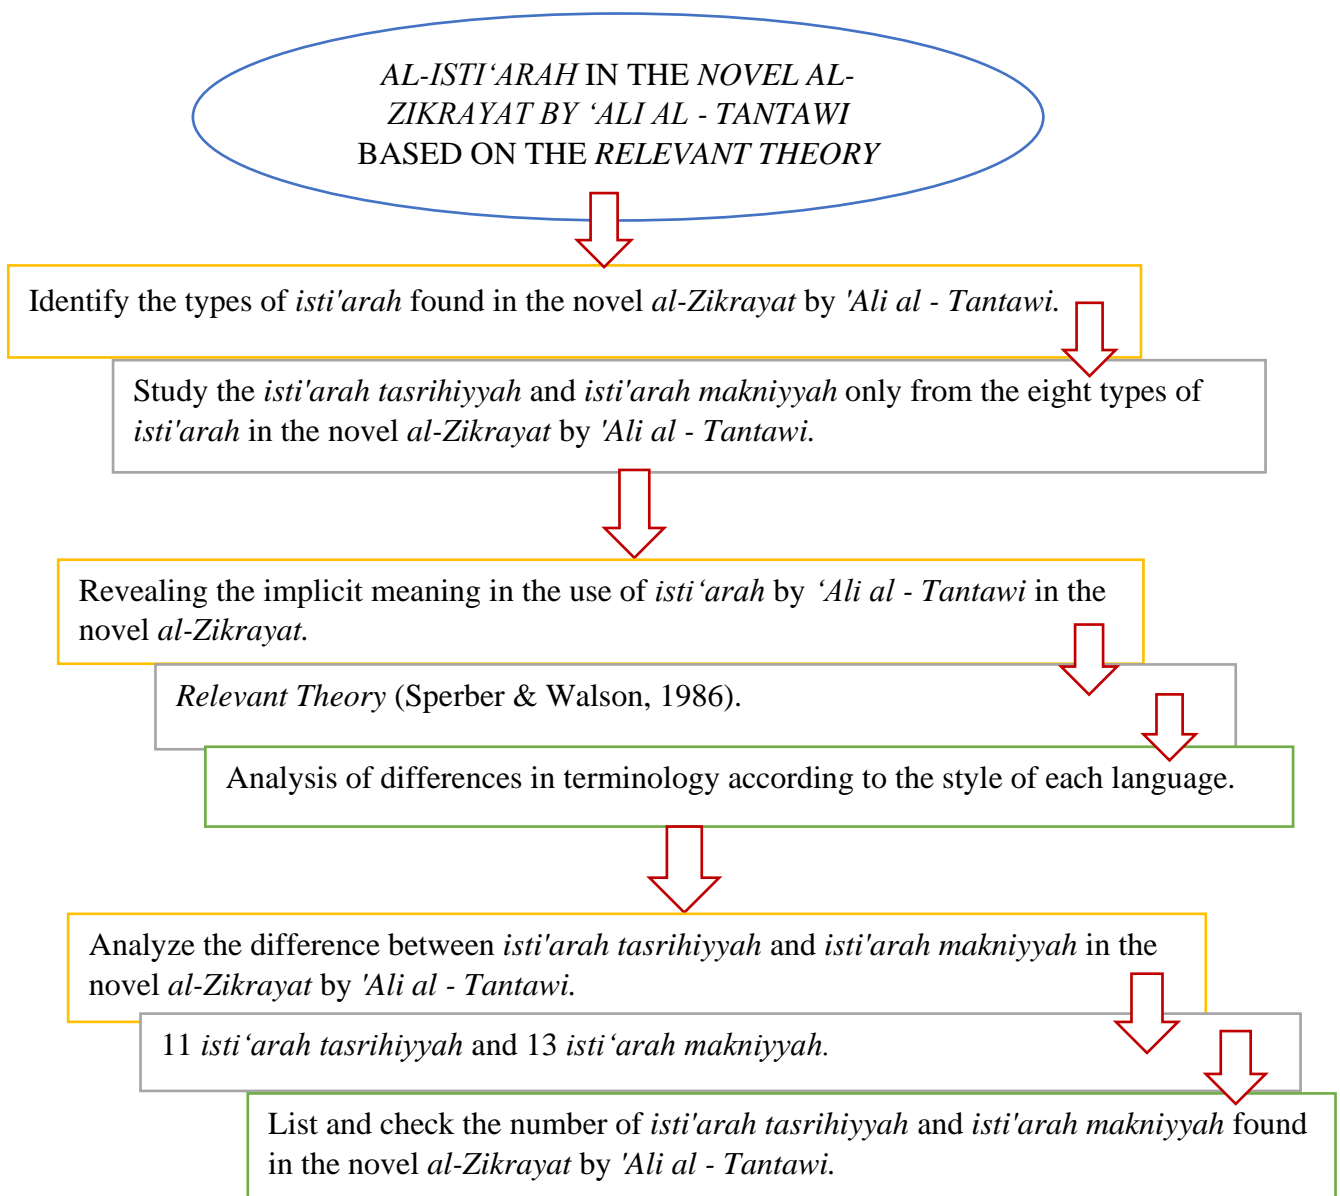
AL-ISTI'ARAH IN THE NOVEL AL-ZIKRAYAT BY 'ALI AL - TANTAWI BASED ON THE RELEVANT THEORY

Identify the types of isti'arah found in the novel al-Zikrayat by 'Ali al - Tantawi.

Study the isti'arah tasrihiyyah and isti'arah makniyyah only from the eight types of isti'arah in the novel al-Zikrayat by 'Ali al - Tantawi.

Revealing the implicit meaning in the use of isti'arah by 'Ali al - Tantawi in the novel al-Zikrayat.

Relevant Theory (Sperber & Walson, 1986).

Analysis of differences in terminology according to the style of each language.

Analyze the difference between isti'arah tasrihiyyah and isti'arah makniyyah in the novel al-Zikrayat by 'Ali al - Tantawi.

11 isti'arah tasrihiyyah and 13 isti'arah makniyyah.

List and check the number of isti'arah tasrihiyyah and isti'arah makniyyah found in the novel al-Zikrayat by 'Ali al - Tantawi.